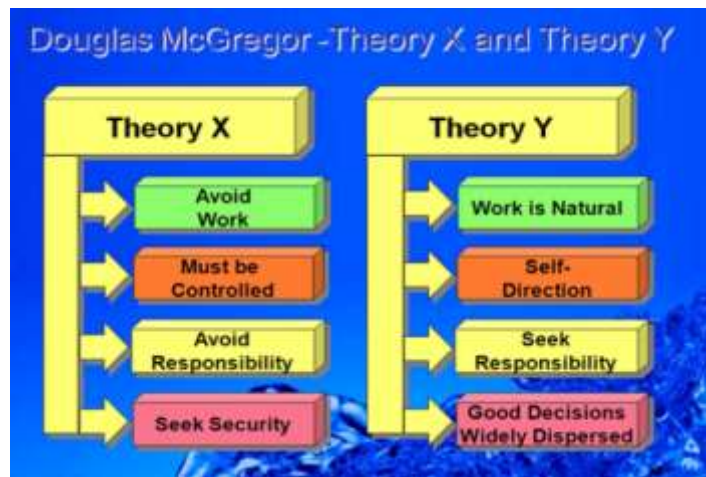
Douglas McGregor -Theory X and Theory Y

Theory X

Avoid Work

Must be Controlled

Avoid Responsibility

Seek Security

Theory Y

Work is Natural

Self-Direction

Seek Responsibility

Good Decisions Widely Dispersed